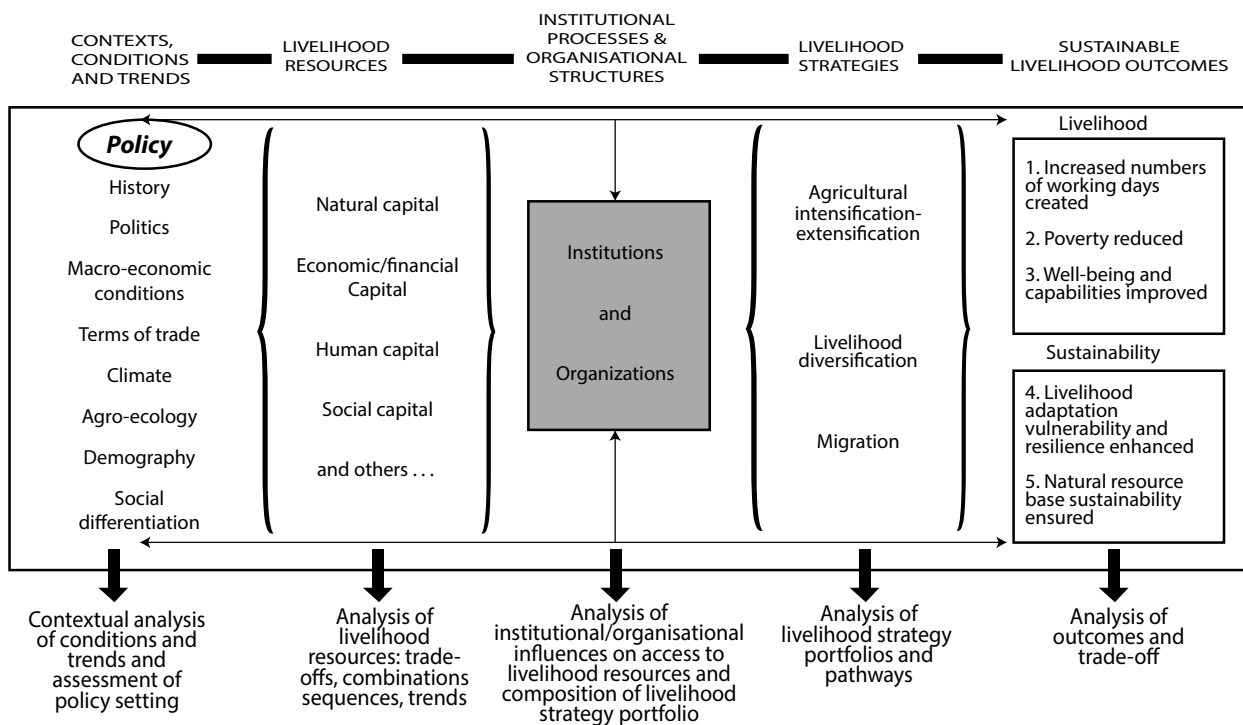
CONTEXTS, CONDITIONS AND TRENDS

LIVELIHOOD RESOURCES

INSTITUTIONAL PROCESSES & ORGANISATIONAL STRUCTURES

LIVELIHOOD STRATEGIES

SUSTAINABLE LIVELIHOOD OUTCOMES

Policy

History

Politics

Macro-economic conditions

Terms of trade

Climate

Agro-ecology

Demography

Social differentiation

Natural capital

Economic/financial Capital

Human capital

Social capital

and others . . .

Institutions

and

Organizations

Agricultural intensification-extensification

Livelihood diversification

Migration

Livelihood

1. Increased numbers of working days created

2. Poverty reduced

3. Well-being and capabilities improved

Sustainability

4. Livelihood adaptation vulnerability and resilience enhanced

5. Natural resource base sustainability ensured

Contextual analysis of conditions and trends and assessment of policy setting

Analysis of livelihood resources: trade-offs, combinations sequences, trends

Analysis of institutional/organisational influences on access to livelihood resources and composition of livelihood strategy portfolio

Analysis of livelihood strategy portfolios and pathways

Analysis of outcomes and trade-off